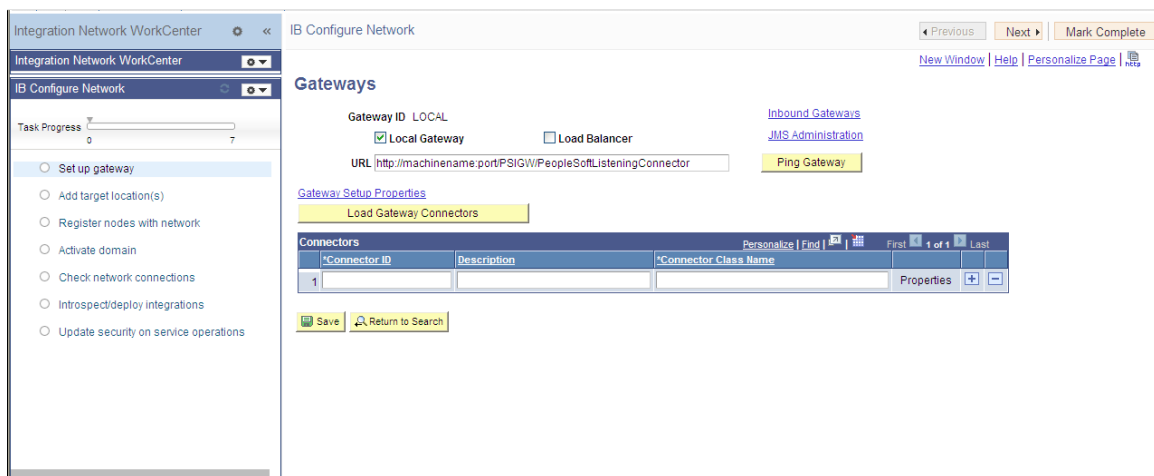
Integration Network WorkCenter

Integration Network WorkCenter

IB Configure Network

Task Progress
0 7

Set up gateway

Add target location(s)

Register nodes with network

Activate domain

Check network connections

Introspect/deploy integrations

Update security on service operations

IB Configure Network

◂ Previous Next ▸ Mark Complete

New Window | Help | Personalize Page |

Gateways

Gateway ID LOCAL

Local Gateway Load Balancer

URL http://machinename:port/PSIGW/PeopleSoftListeningConnector

Inbound Gateways

JMS Administration

Ping Gateway

Gateway Setup Properties

Load Gateway Connectors

Connectors Personalize | Find | First 1 of 1 Last

| | *Connector ID | Description | *Connector Class Name | | |
|---|---|---|---|---|---|
| 1 | | | | Properties | + − |

Save Return to Search